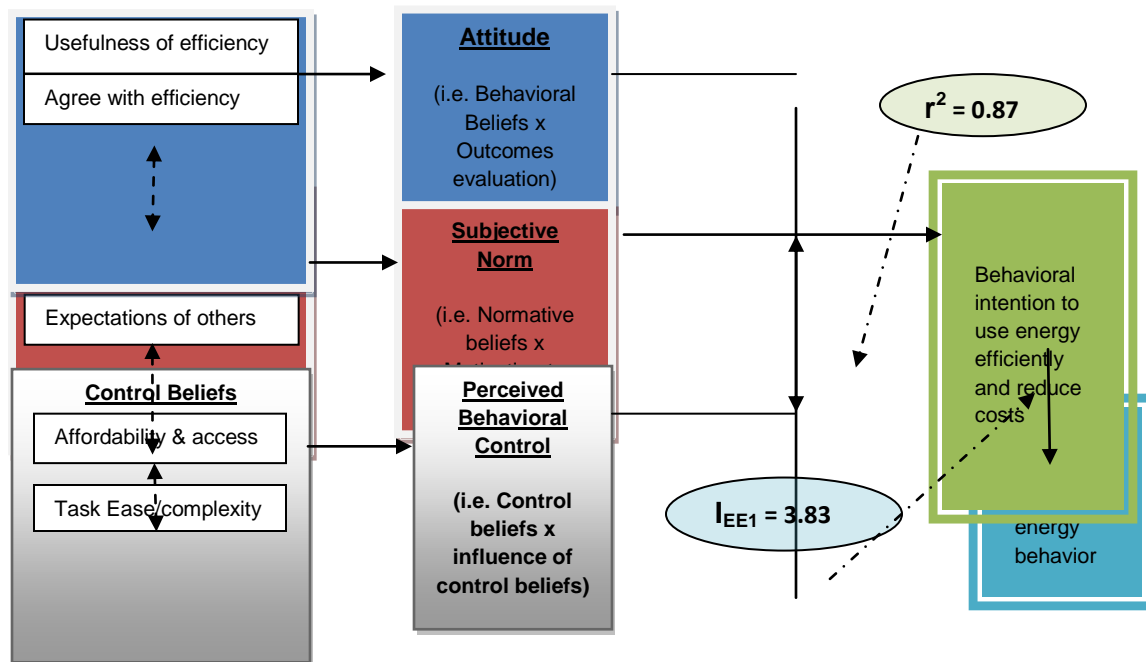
Usefulness of efficiency

Agree with efficiency

Expectations of others

Control Beliefs

Affordability & access

Task Ease/complexity

Attitude

(i.e. Behavioral Beliefs x Outcomes evaluation)

Subjective Norm

(i.e. Normative beliefs x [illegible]

Perceived Behavioral Control

(i.e. Control beliefs x influence of control beliefs)

$r^2 = 0.87$

$I_{EE1} = 3.83$

Behavioral intention to use energy efficiently and reduce costs

energy behavior